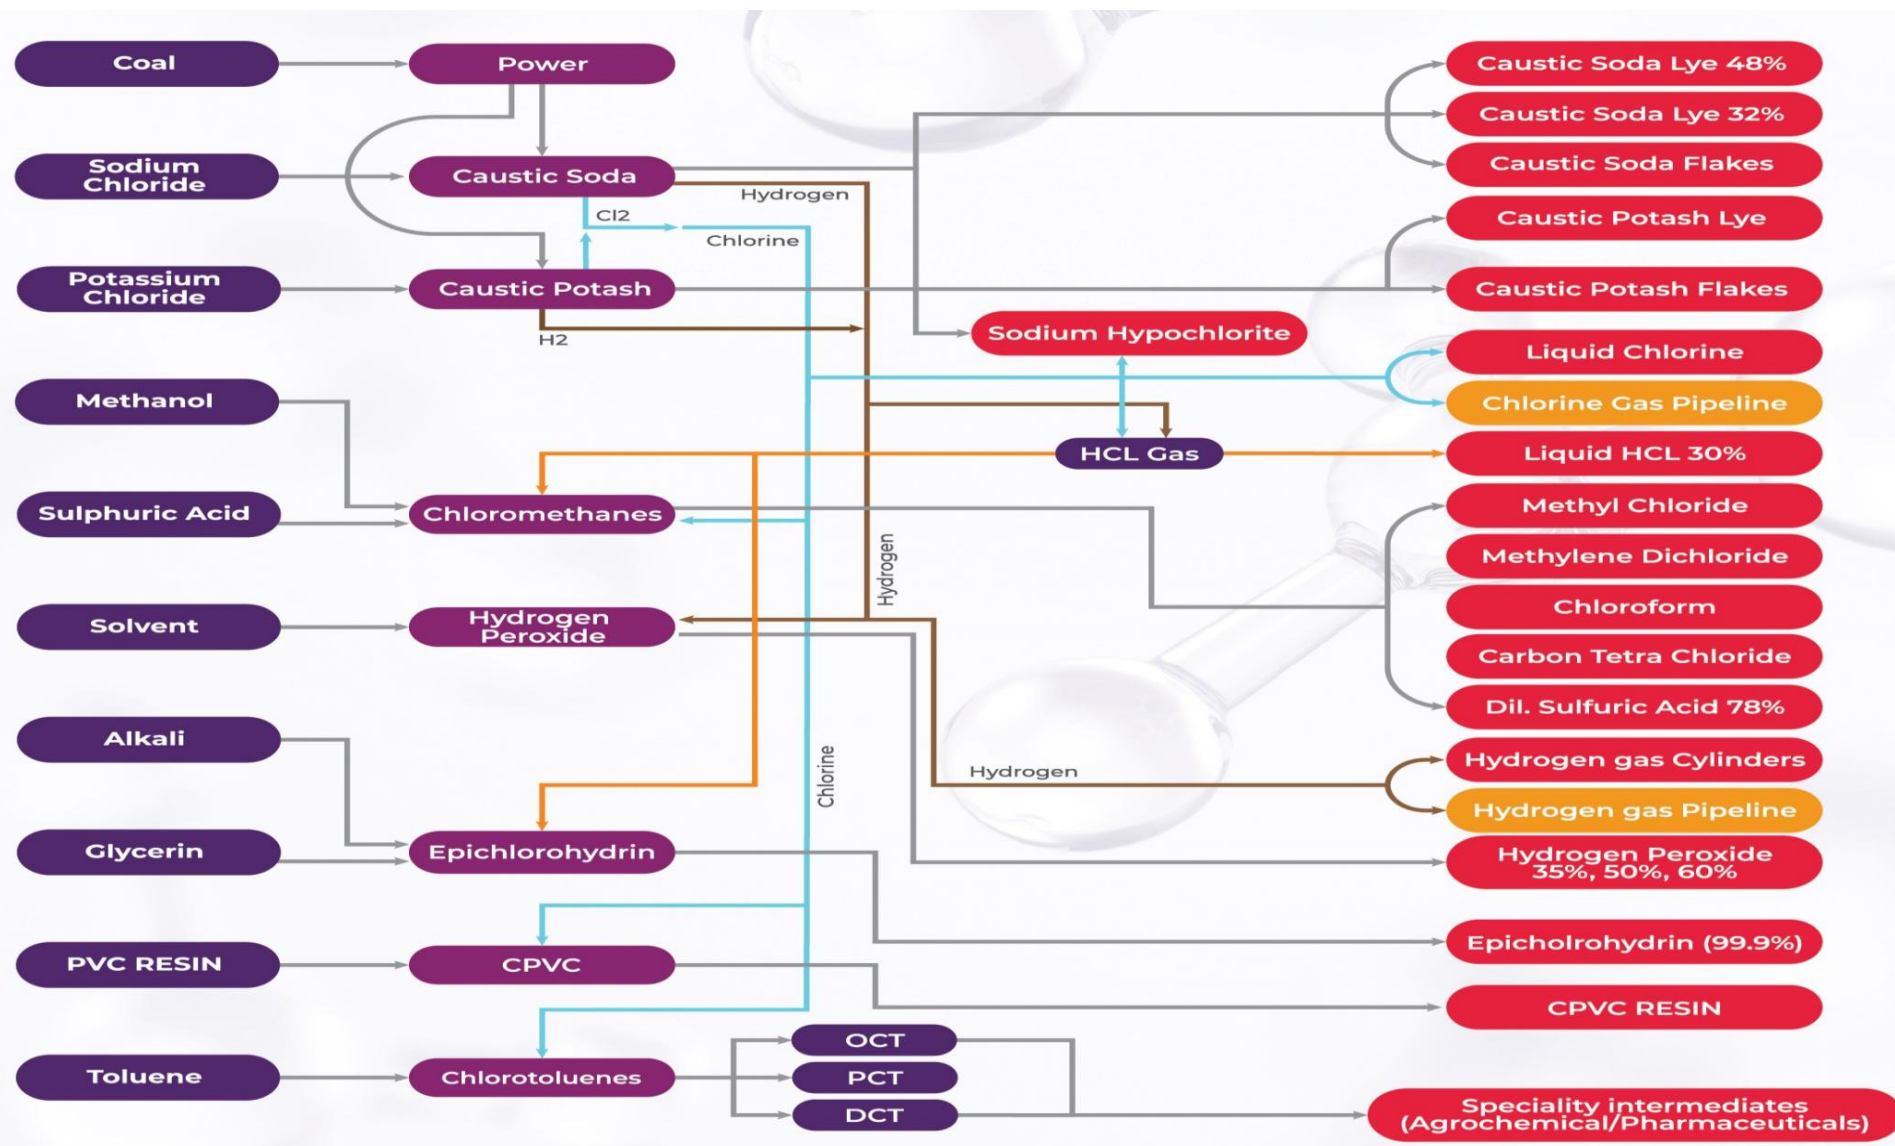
Coal
Power
Caustic Soda Lye 48%
Caustic Soda Lye 32%
Sodium Chloride
Caustic Soda
Caustic Soda Flakes
Hydrogen
Cl2
Chlorine
Caustic Potash Lye
Potassium Chloride
Caustic Potash
Caustic Potash Flakes
H2
Sodium Hypochlorite
Liquid Chlorine
Methanol
Chlorine Gas Pipeline
HCL Gas
Liquid HCL 30%
Sulphuric Acid
Chloromethanes
Methyl Chloride
Methylene Dichloride
Hydrogen
Solvent
Hydrogen Peroxide
Chloroform
Carbon Tetra Chloride
Dil. Sulfuric Acid 78%
Alkali
Chlorine
Hydrogen
Hydrogen gas Cylinders
Hydrogen gas Pipeline
Glycerin
Epichlorohydrin
Hydrogen Peroxide 35%, 50%, 60%
Epicholrohydrin (99.9%)
PVC RESIN
CPVC
CPVC RESIN
OCT
Toluene
Chlorotoluenes
PCT
DCT
Speciality intermediates (Agrochemical/Pharmaceuticals)